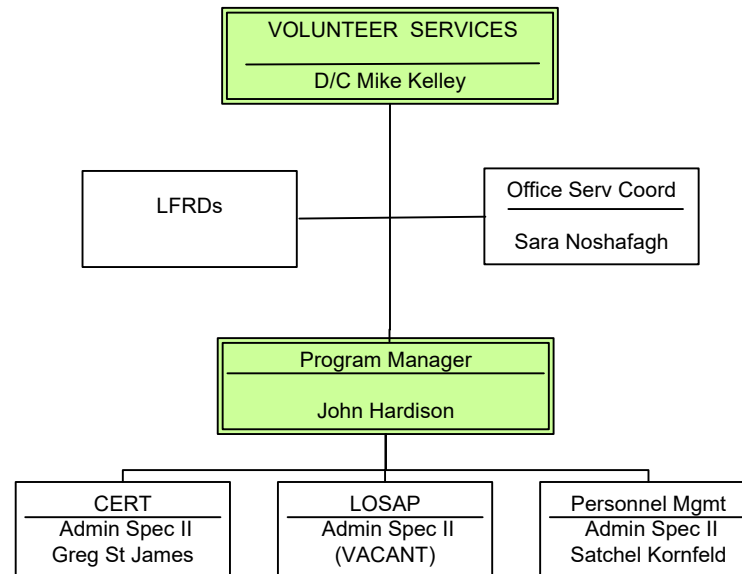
VOLUNTEER SERVICES
D/C Mike Kelley

LFRDs

Office Serv Coord
Sara Noshafagh

Program Manager
John Hardison

CERT
Admin Spec II
Greg St James

LOSAP
Admin Spec II
(VACANT)

Personnel Mgmt
Admin Spec II
Satchel Kornfeld